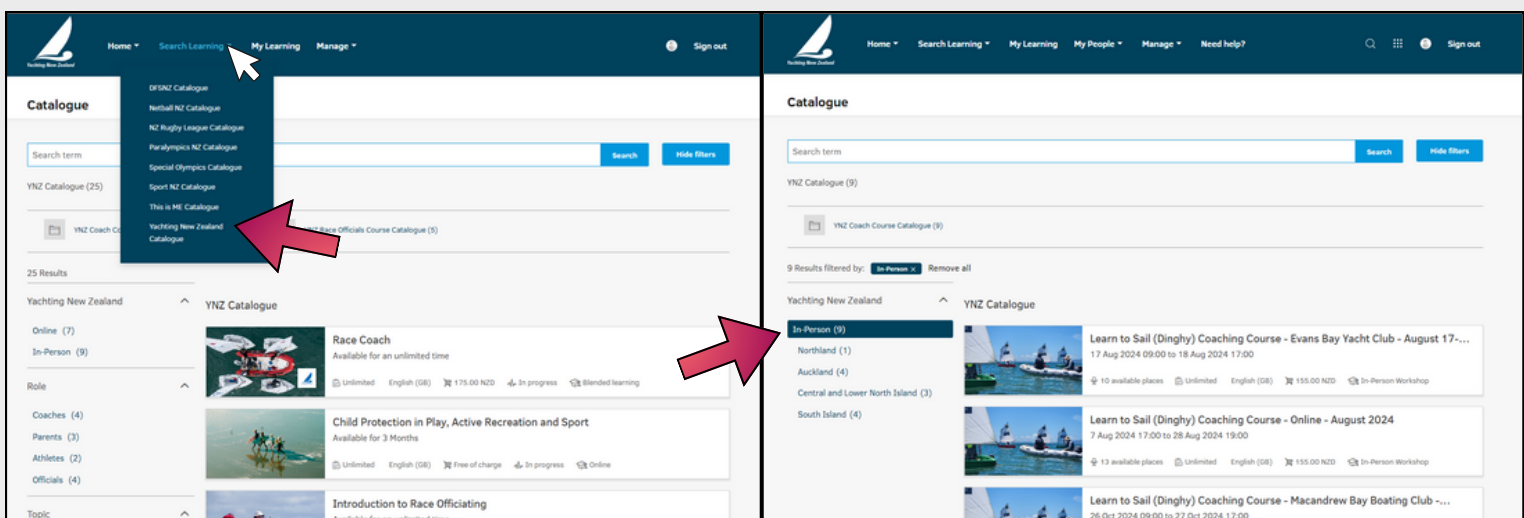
Yachting New Zealand

Home ▾ Search Learning ▾ My Learning Manage ▾

Sign out

DFSNZ Catalogue
Netball NZ Catalogue
NZ Rugby League Catalogue
Paralympics NZ Catalogue
Special Olympics Catalogue
Sport NZ Catalogue
This is ME Catalogue
Yachting New Zealand Catalogue

Catalogue

Search term

Search

Hide filters

YNZ Catalogue (25)

YNZ Coach C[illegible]

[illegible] Race Officials Course Catalogue (5)

25 Results

Yachting New Zealand

Online (7)
In-Person (9)

Role

Coaches (4)
Parents (3)
Athletes (2)
Officials (4)

Topic

YNZ Catalogue

Race Coach
Available for an unlimited time
Unlimited English (GB) 175.00 NZD In progress Blended learning

Child Protection in Play, Active Recreation and Sport
Available for 3 Months
Unlimited English (GB) Free of charge In progress Online

Introduction to Race Officiating

Yachting New Zealand

Home ▾ Search Learning ▾ My Learning My People ▾ Manage ▾ Need help?

Sign out

Catalogue

Search term

Search

Hide filters

YNZ Catalogue (9)

YNZ Coach Course Catalogue (9)

9 Results filtered by: In-Person × Remove all

Yachting New Zealand

In-Person (9)
Northland (1)
Auckland (4)
Central and Lower North Island (3)
South Island (4)

YNZ Catalogue

Learn to Sail (Dinghy) Coaching Course - Evans Bay Yacht Club - August 17-...
17 Aug 2024 09:00 to 18 Aug 2024 17:00
10 available places Unlimited English (GB) 155.00 NZD In-Person Workshop

Learn to Sail (Dinghy) Coaching Course - Online - August 2024
7 Aug 2024 17:00 to 28 Aug 2024 19:00
13 available places Unlimited English (GB) 155.00 NZD In-Person Workshop

Learn to Sail (Dinghy) Coaching Course - Macandrew Bay Boating Club -...
26 Oct 2024 09:00 to 27 Oct 2024 17:00